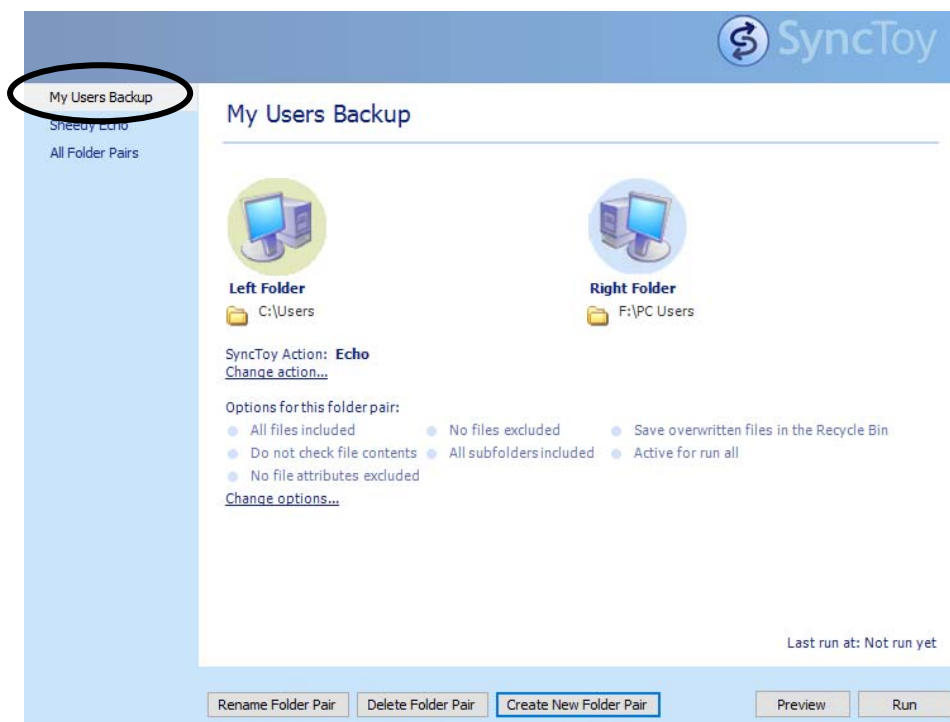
SyncToy

My Users Backup
Sheedy Echo
All Folder Pairs

My Users Backup

Left Folder
C:\Users

Right Folder
F:\PC Users

SyncToy Action: Echo
Change action...

Options for this folder pair:
All files included
No files excluded
Save overwritten files in the Recycle Bin
Do not check file contents
All subfolders included
Active for run all
No file attributes excluded
Change options...

Last run at: Not run yet

Rename Folder Pair
Delete Folder Pair
Create New Folder Pair
Preview
Run